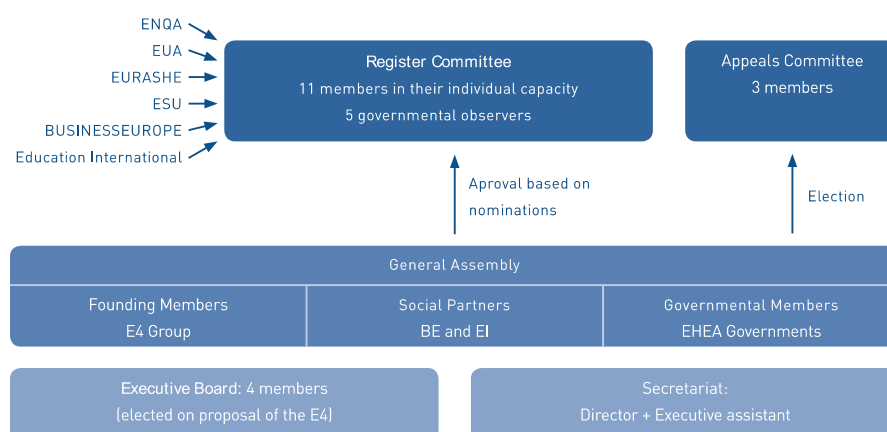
ENQA
EUA
EURASHE
ESU
BUSINESSEUROPE
Education International

Register Committee
11 members in their individual capacity
5 governmental observers

Appeals Committee
3 members

Aproval based on nominations

Election

General Assembly

| Founding Members | Social Partners | Governmental Members |
|---|---|---|
| E4 Group | BE and EI | EHEA Governments |

Executive Board: 4 members
(elected on proposal of the E4)

Secretariat:
Director + Executive assistant